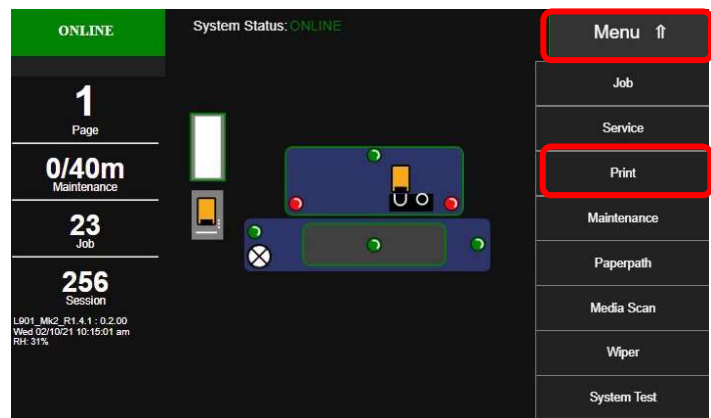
ONLINE

1
Page

0/40m
Maintenance

23
Job

256
Session

L901_Mk2_R1.4.1 : 0.2.00
Wed 02/10/21 10:15:01 am
RH: 31%

System Status: ONLINE

Menu ⇑

Job

Service

Print

Maintenance

Paperpath

Media Scan

Wiper

System Test